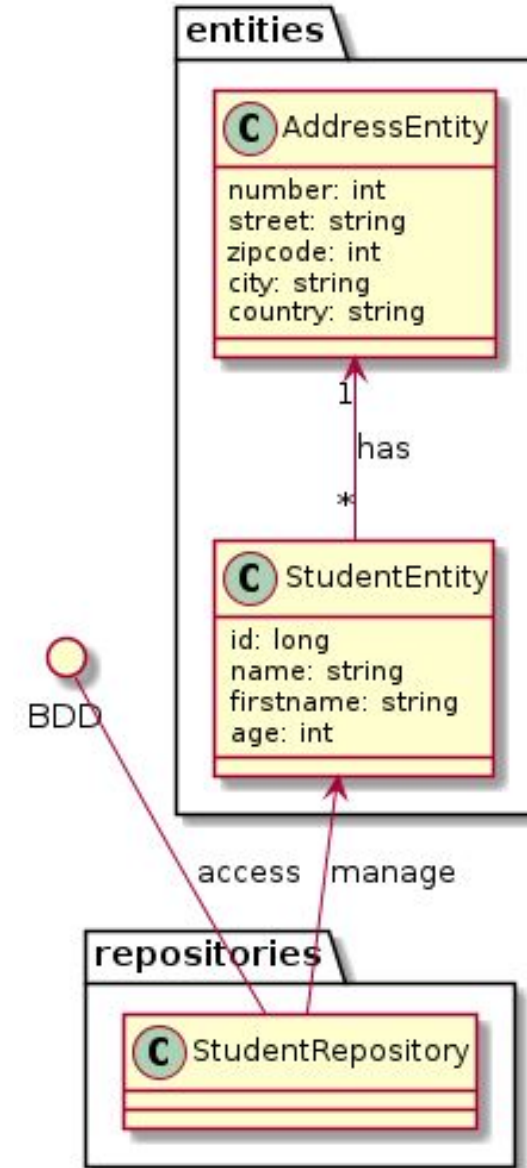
entities

C AddressEntity
number: int
street: string
zipcode: int
city: string
country: string

1
has
*

C StudentEntity
id: long
name: string
firstname: string
age: int

BDD

access
manage

repositories

C StudentRepository